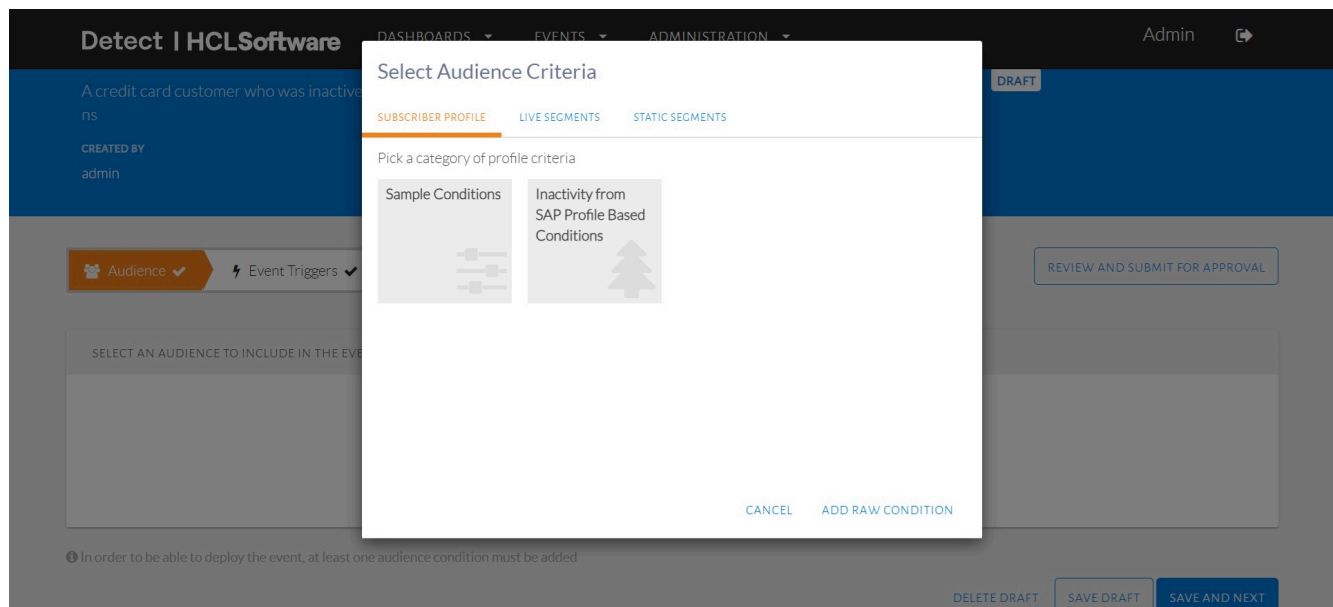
Detect | HCLSoftware DASHBOARDS ▾ EVENTS ▾ ADMINISTRATION ▾ Admin

A credit card customer who was inactive
ns

DRAFT

CREATED BY
admin

Audience ✔ Event Triggers ✔

REVIEW AND SUBMIT FOR APPROVAL

SELECT AN AUDIENCE TO INCLUDE IN THE EVE

In order to be able to deploy the event, at least one audience condition must be added

DELETE DRAFT SAVE DRAFT SAVE AND NEXT

Select Audience Criteria

SUBSCRIBER PROFILE LIVE SEGMENTS STATIC SEGMENTS

Pick a category of profile criteria

Sample Conditions

Inactivity from SAP Profile Based Conditions

CANCEL ADD RAW CONDITION